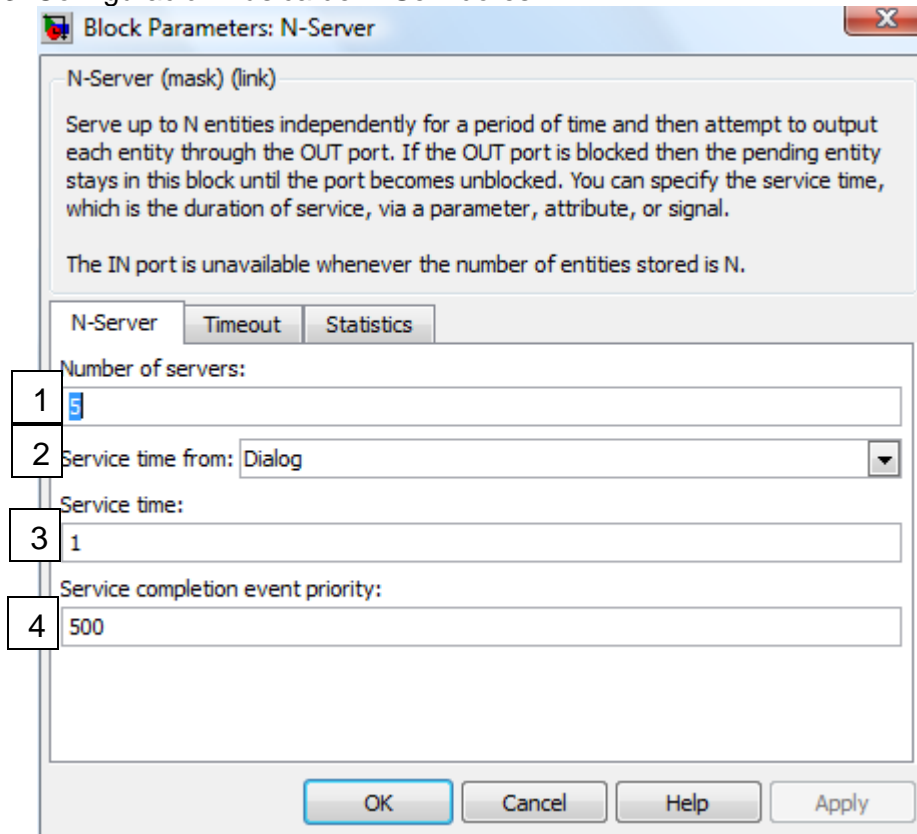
Block Parameters: N-Server

N-Server (mask) (link)

Serve up to N entities independently for a period of time and then attempt to output each entity through the OUT port. If the OUT port is blocked then the pending entity stays in this block until the port becomes unblocked. You can specify the service time, which is the duration of service, via a parameter, attribute, or signal.

The IN port is unavailable whenever the number of entities stored is N.

N-Server | Timeout | Statistics

Number of servers:
1
5

2
Service time from: Dialog

Service time:
3
1

Service completion event priority:
4
500

OK | Cancel | Help | Apply